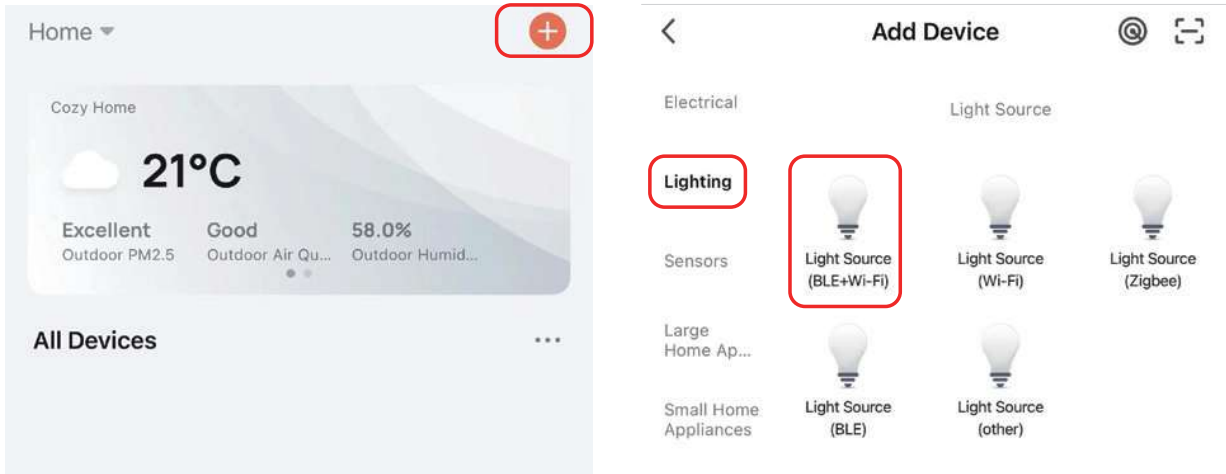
Home

Cozy Home

21°C

Excellent
Outdoor PM2.5

Good
Outdoor Air Qu...

58.0%
Outdoor Humid...

All Devices

...

Add Device

Electrical

Lighting

Sensors

Large Home Ap...

Small Home Appliances

Light Source

Light Source (BLE+Wi-Fi)

Light Source (Wi-Fi)

Light Source (Zigbee)

Light Source (BLE)

Light Source (other)